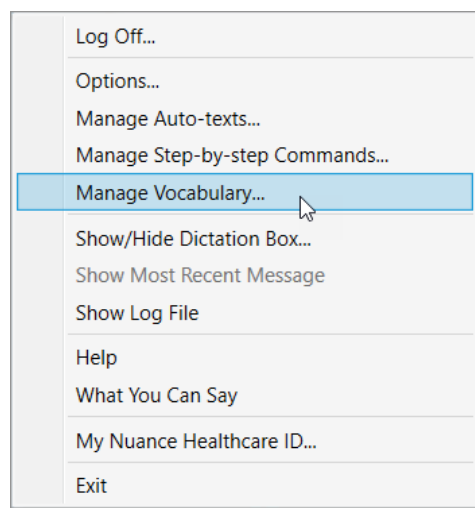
Log Off...

Options...
Manage Auto-texts...
Manage Step-by-step Commands...
Manage Vocabulary...

Show/Hide Dictation Box...
Show Most Recent Message
Show Log File

Help
What You Can Say

My Nuance Healthcare ID...

Exit